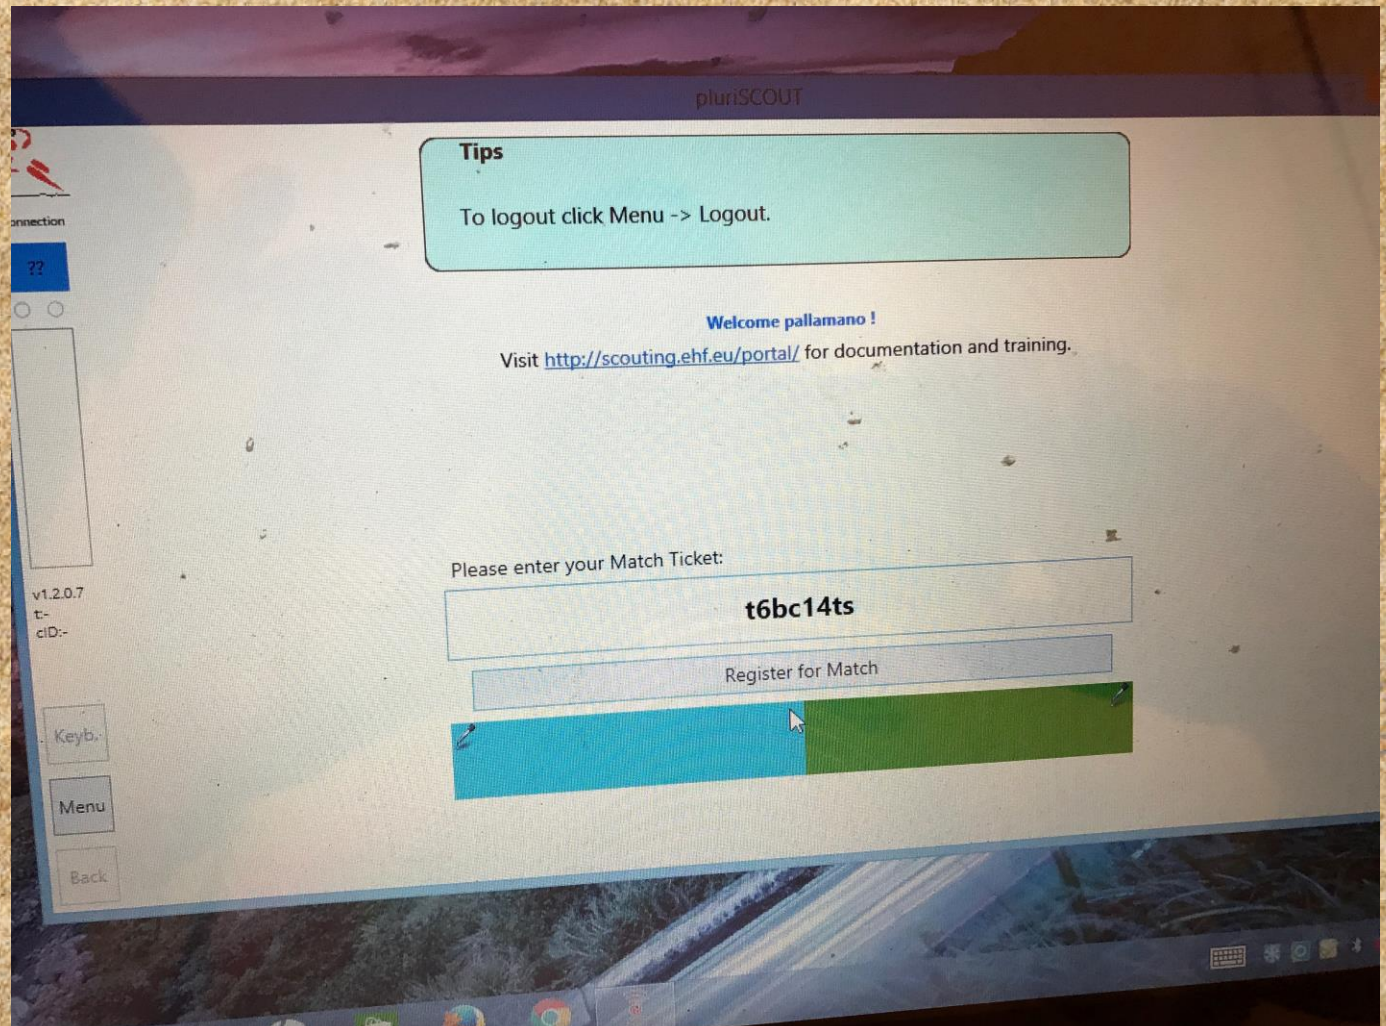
pluriSCOUT

onnection

??

v1.2.0.7
t:-
cID:-

Keyb.

Menu

Back

Tips

To logout click Menu -> Logout.

Welcome pallamano !

Visit http://scouting.ehf.eu/portal/ for documentation and training.

Please enter your Match Ticket:

t6bc14ts

Register for Match